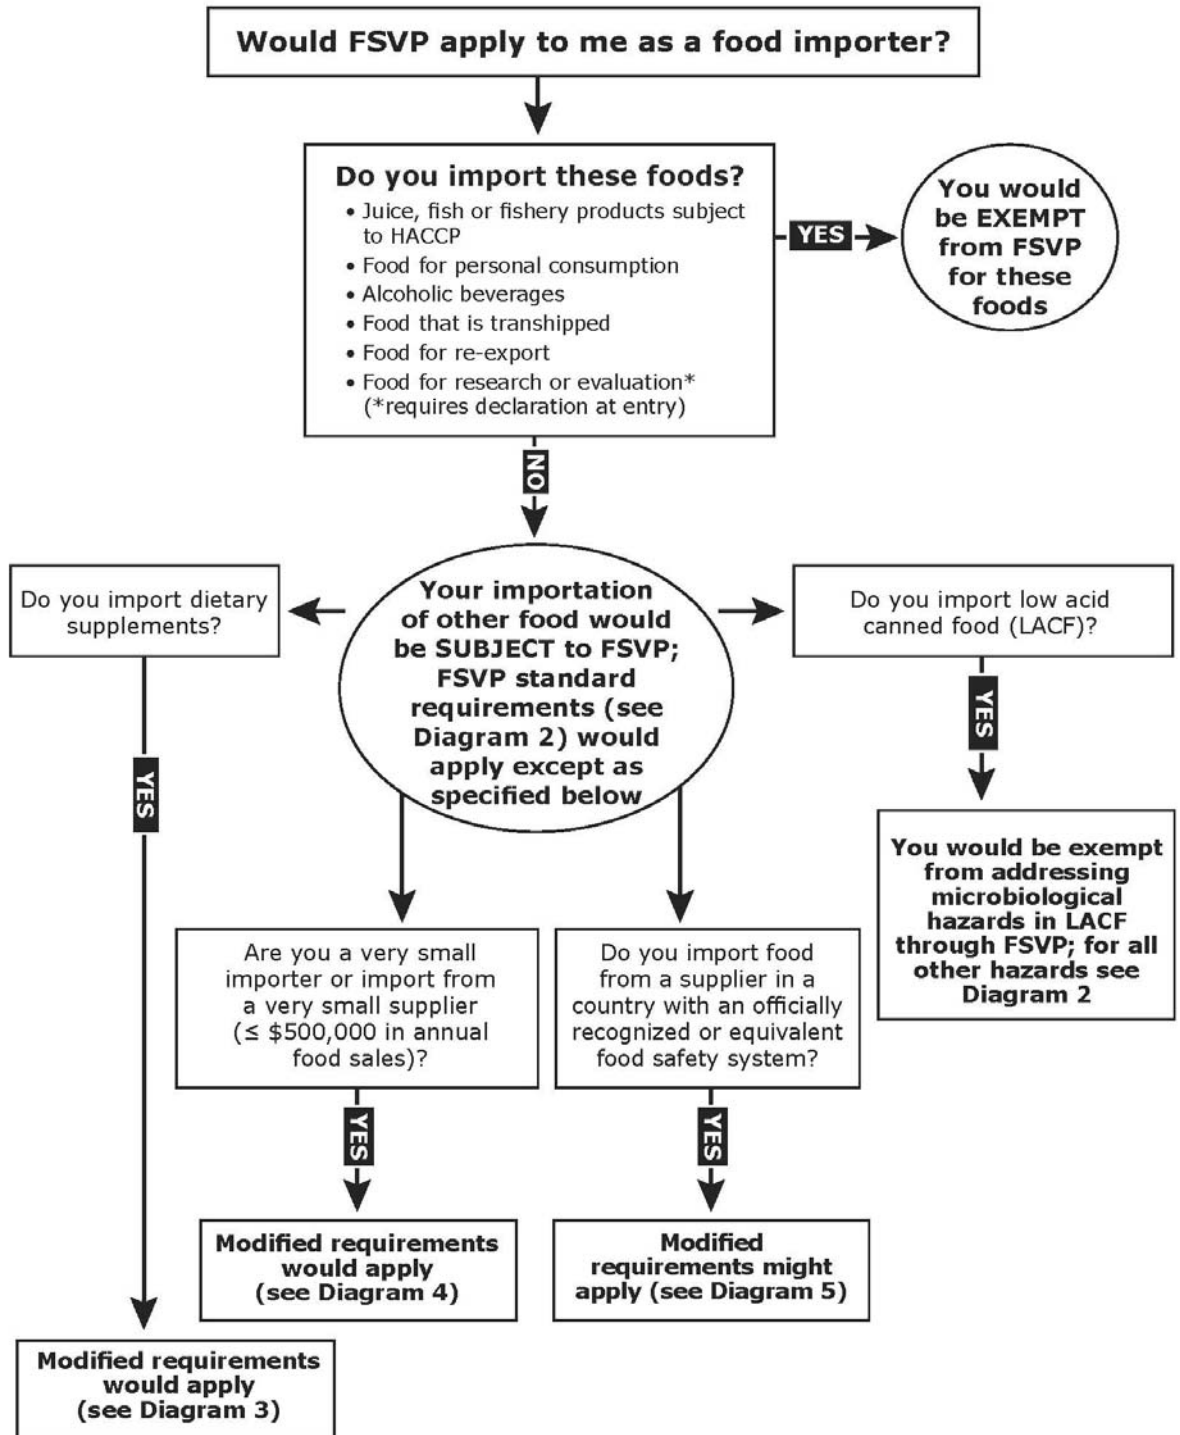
Would FSVP apply to me as a food importer?

Do you import these foods?
• Juice, fish or fishery products subject to HACCP
• Food for personal consumption
• Alcoholic beverages
• Food that is transhipped
• Food for re-export
• Food for research or evaluation* (*requires declaration at entry)

YES

You would be EXEMPT from FSVP for these foods

NO

Your importation of other food would be SUBJECT to FSVP; FSVP standard requirements (see Diagram 2) would apply except as specified below

Do you import dietary supplements?

YES

Modified requirements would apply (see Diagram 3)

Do you import low acid canned food (LACF)?

YES

You would be exempt from addressing microbiological hazards in LACF through FSVP; for all other hazards see Diagram 2

Are you a very small importer or import from a very small supplier (≤ $500,000 in annual food sales)?

YES

Modified requirements would apply (see Diagram 4)

Do you import food from a supplier in a country with an officially recognized or equivalent food safety system?

YES

Modified requirements might apply (see Diagram 5)